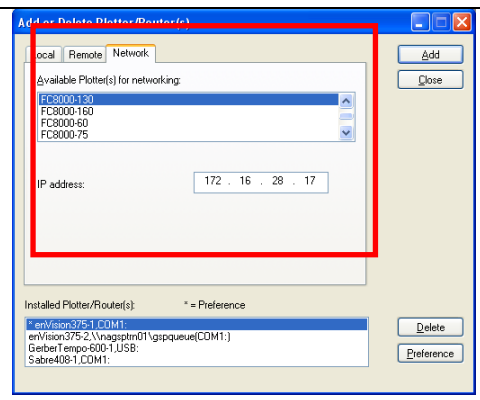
Add or Delete Plotter/Router(s)

ocal Remote Network

Available Plotter(s) for networking:

FC8000-130
FC8000-160
FC8000-60
FC8000-75

IP address: 172 . 16 . 28 . 17

Add
Close

Installed Plotter/Router(s): * = Preference

* enVision375-1,COM1:
enVision375-2,\\nagsptm01\gspqueue(COM1:)
GerberTempo-600-1,USB:
Sabre408-1,COM1:

Delete
Preference